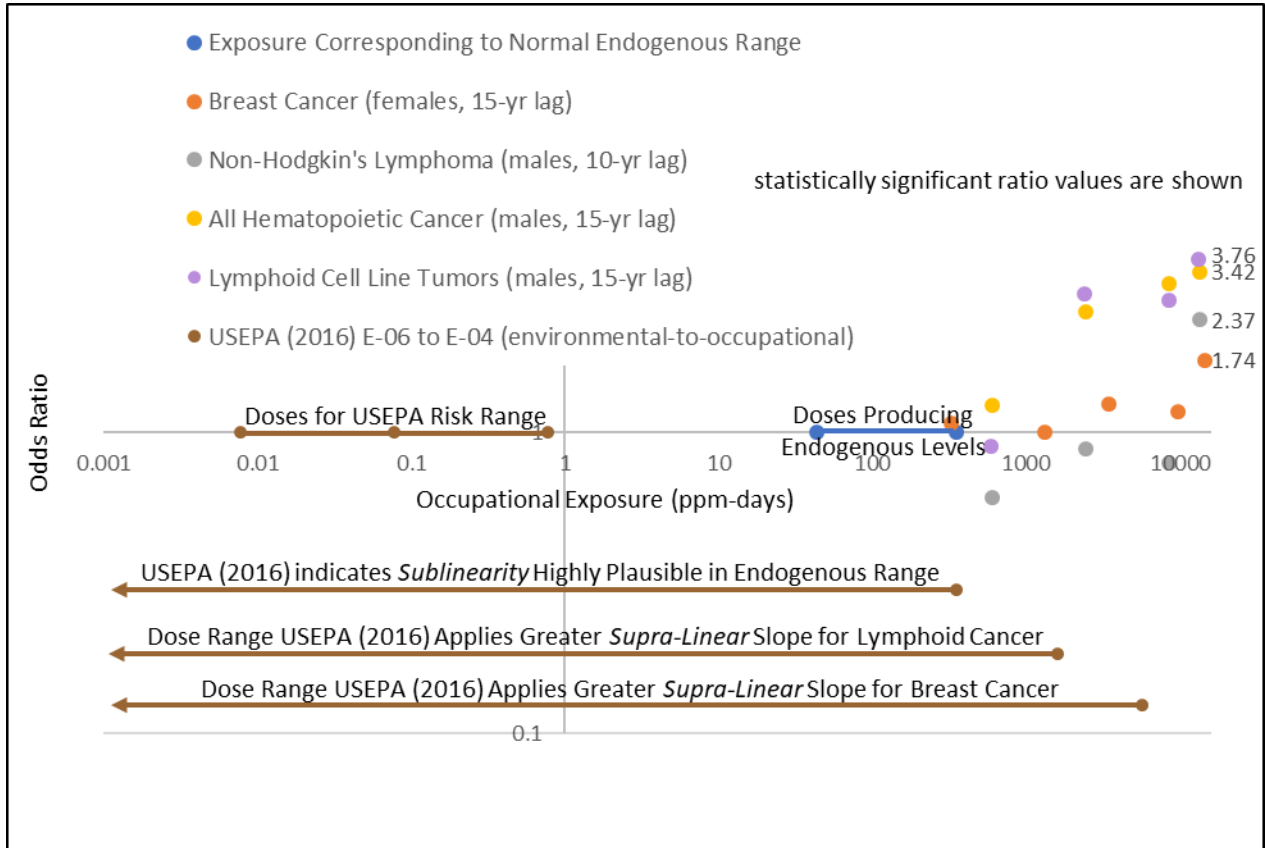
Exposure Corresponding to Normal Endogenous Range

Breast Cancer (females, 15-yr lag)

Non-Hodgkin's Lymphoma (males, 10-yr lag)

All Hematopoietic Cancer (males, 15-yr lag)

Lymphoid Cell Line Tumors (males, 15-yr lag)

USEPA (2016) E-06 to E-04 (environmental-to-occupational)

statistically significant ratio values are shown

3.76
3.42
2.37
1.74

Odds Ratio

Doses for USEPA Risk Range

1

Doses Producing Endogenous Levels

0.001 0.01 0.1 1 10 100 1000 10000

Occupational Exposure (ppm-days)

USEPA (2016) indicates *Sublinearity* Highly Plausible in Endogenous Range

Dose Range USEPA (2016) Applies Greater *Supra-Linear* Slope for Lymphoid Cancer

Dose Range USEPA (2016) Applies Greater *Supra-Linear* Slope for Breast Cancer

0.1